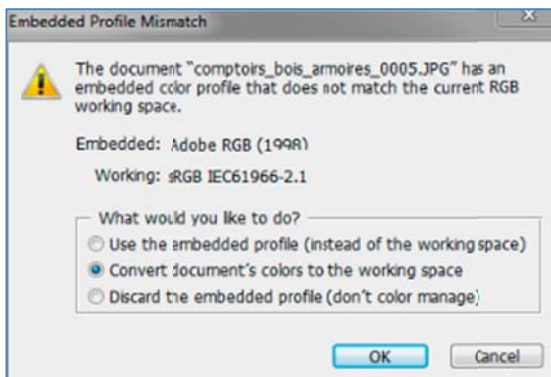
Embedded Profile Mismatch

The document "comptoirs_bois_armoires_0005.JPG" has an embedded color profile that does not match the current RGB working space.

Embedded: Adobe RGB (1998)

Working: sRGB IEC61966-2.1

What would you like to do?

Use the embedded profile (instead of the working space)

Convert document's colors to the working space

Discard the embedded profile (don't color manage)

OK

Cancel